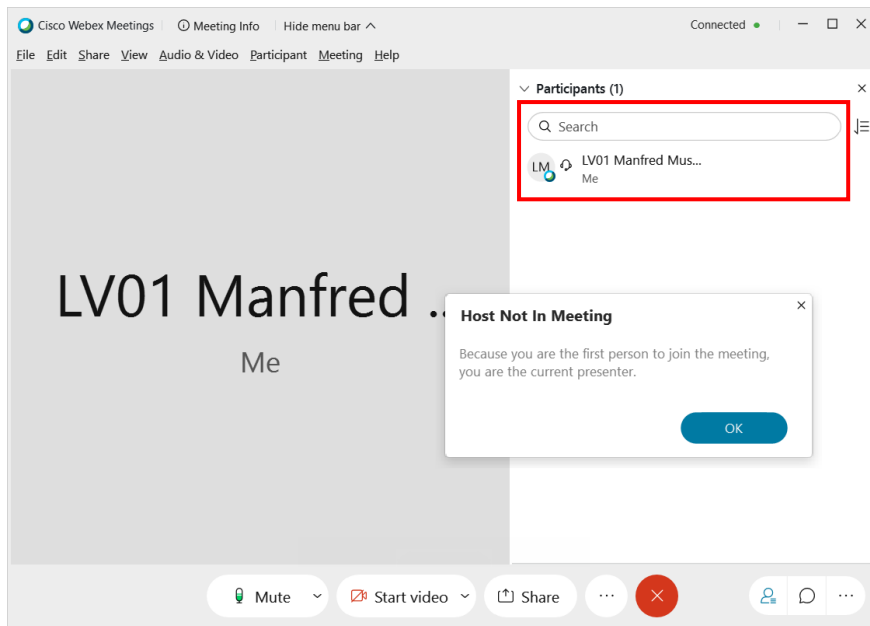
Cisco Webex Meetings ⓘ Meeting Info Hide menu bar ^ Connected

File Edit Share View Audio & Video Participant Meeting Help

Participants (1)

Search

LM LV01 Manfred Mus...
Me

LV01 Manfred ...
Me

Host Not In Meeting

Because you are the first person to join the meeting, you are the current presenter.

OK

Mute Start video Share ...